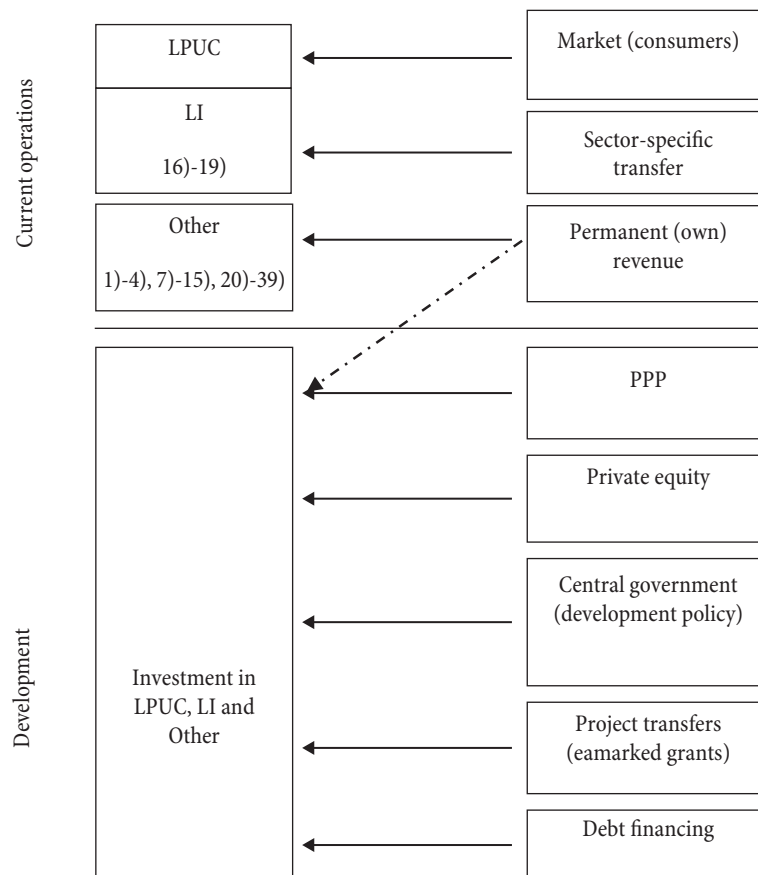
Current operations

LPUC

LI

16)-19)

Other

1)-4), 7)-15), 20)-39)

Market (consumers)

Sector-specific transfer

Permanent (own) revenue

Development

Investment in LPUC, LI and Other

PPP

Private equity

Central government (development policy)

Project transfers (eamarked grants)

Debt financing